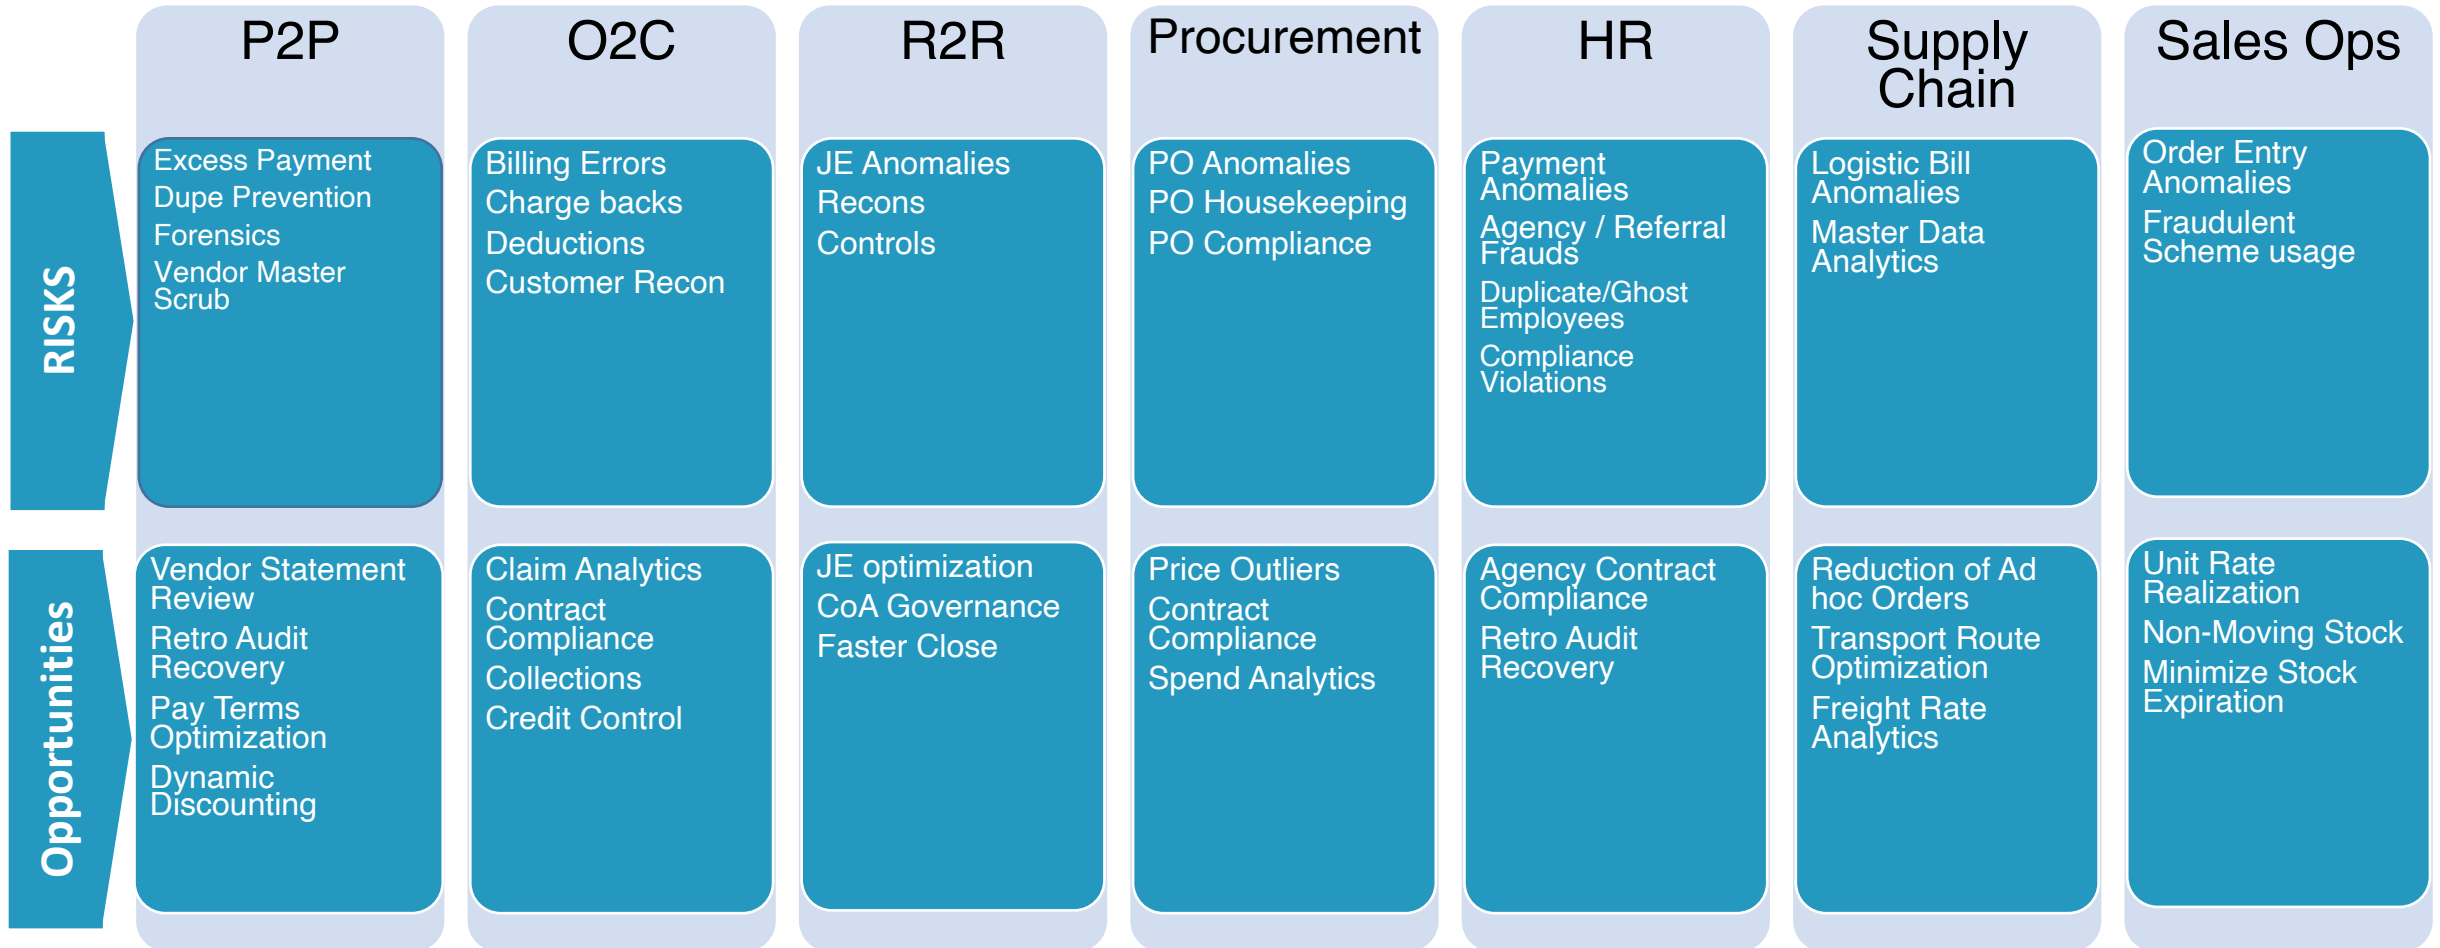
| | P2P | O2C | R2R | Procurement | HR | Supply Chain | Sales Ops |
|---|---|---|---|---|---|---|---|
| RISKS | Excess Payment<br>Dupe Prevention<br>Forensics<br>Vendor Master Scrub | Billing Errors<br>Charge backs<br>Deductions<br>Customer Recon | JE Anomalies<br>Recons<br>Controls | PO Anomalies<br>PO Housekeeping<br>PO Compliance | Payment Anomalies<br>Agency / Referral Frauds<br>Duplicate/Ghost Employees<br>Compliance Violations | Logistic Bill Anomalies<br>Master Data Analytics | Order Entry Anomalies<br>Fraudulent Scheme usage |
| Opportunities | Vendor Statement Review<br>Retro Audit Recovery<br>Pay Terms Optimization<br>Dynamic Discounting | Claim Analytics<br>Contract Compliance<br>Collections<br>Credit Control | JE optimization<br>CoA Governance<br>Faster Close | Price Outliers<br>Contract Compliance<br>Spend Analytics | Agency Contract Compliance<br>Retro Audit Recovery | Reduction of Ad hoc Orders<br>Transport Route Optimization<br>Freight Rate Analytics | Unit Rate Realization<br>Non-Moving Stock<br>Minimize Stock Expiration |